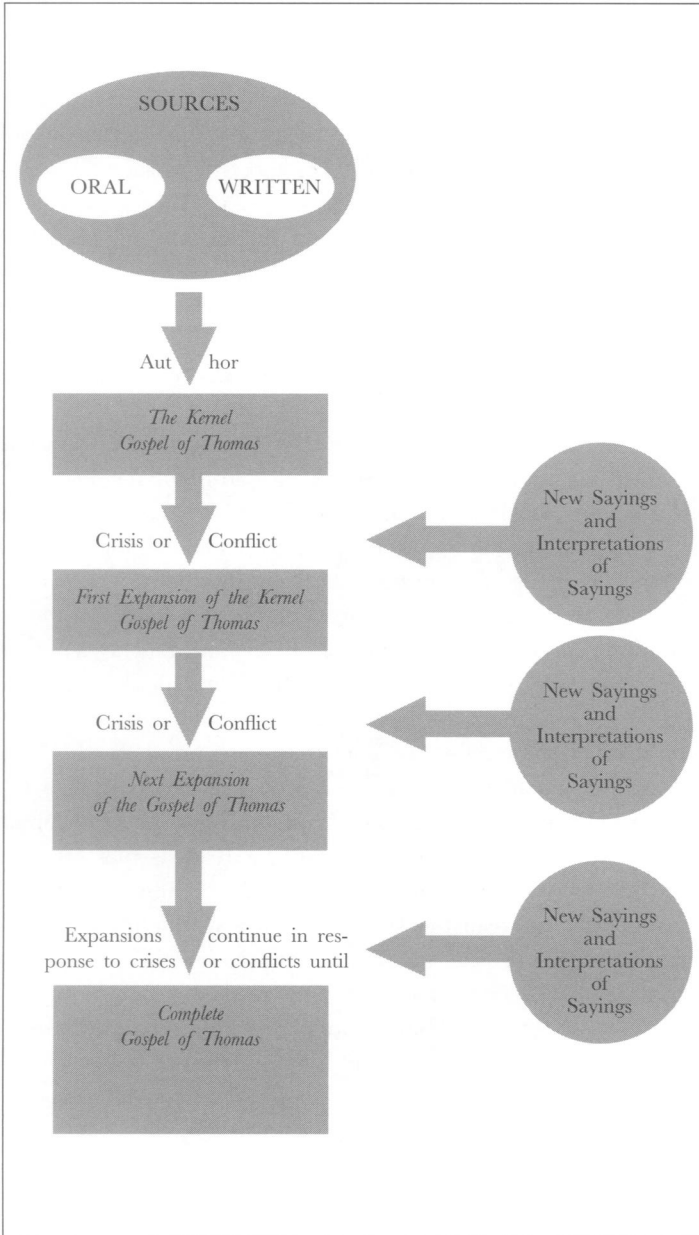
SOURCES

ORAL

WRITTEN

Aut hor

The Kernel Gospel of Thomas

Crisis or Conflict

New Sayings and Interpretations of Sayings

First Expansion of the Kernel Gospel of Thomas

Crisis or Conflict

New Sayings and Interpretations of Sayings

Next Expansion of the Gospel of Thomas

Expansions continue in response to crises or conflicts until

New Sayings and Interpretations of Sayings

Complete Gospel of Thomas